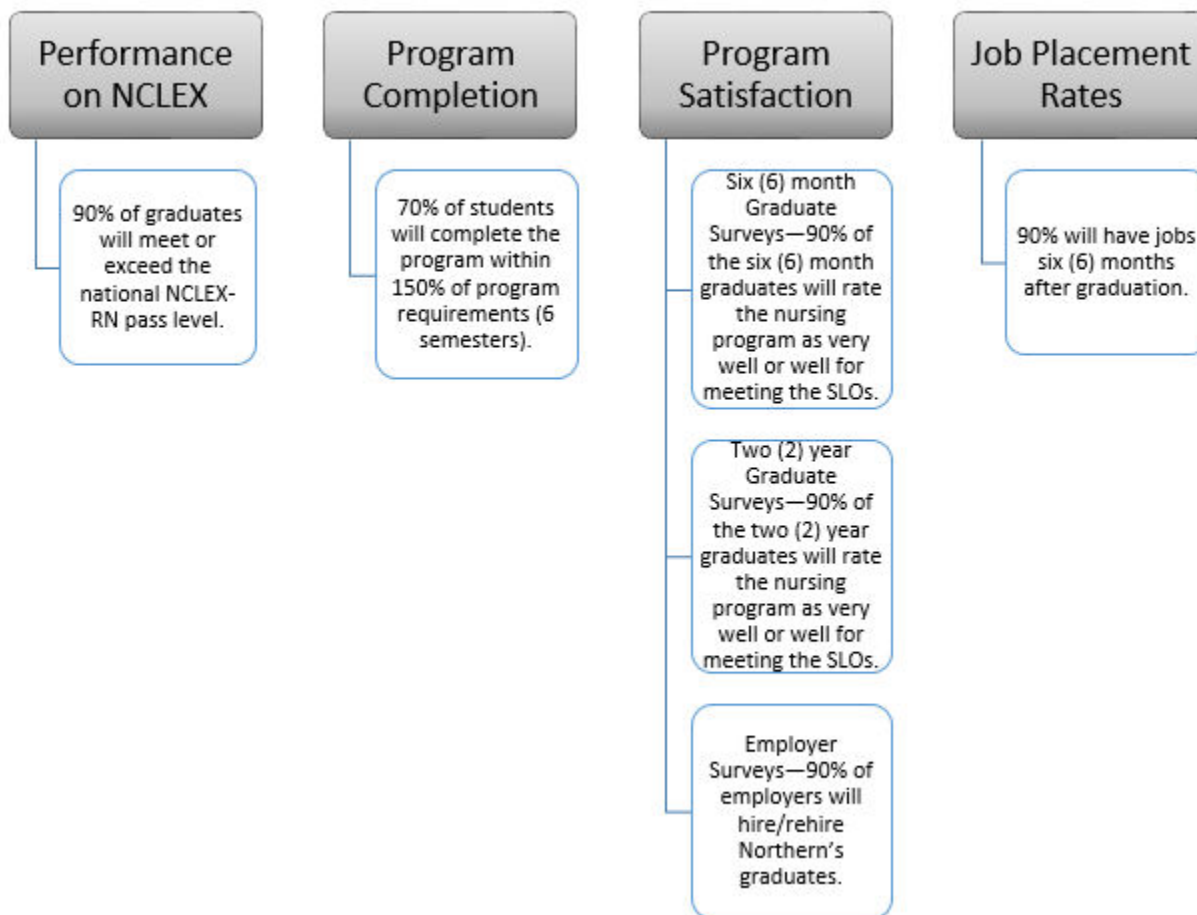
Performance on NCLEX

90% of graduates will meet or exceed the national NCLEX-RN pass level.

Program Completion

70% of students will complete the program within 150% of program requirements (6 semesters).

Program Satisfaction

Six (6) month Graduate Surveys—90% of the six (6) month graduates will rate the nursing program as very well or well for meeting the SLOs.

Two (2) year Graduate Surveys—90% of the two (2) year graduates will rate the nursing program as very well or well for meeting the SLOs.

Employer Surveys—90% of employers will hire/rehire Northern's graduates.

Job Placement Rates

90% will have jobs six (6) months after graduation.